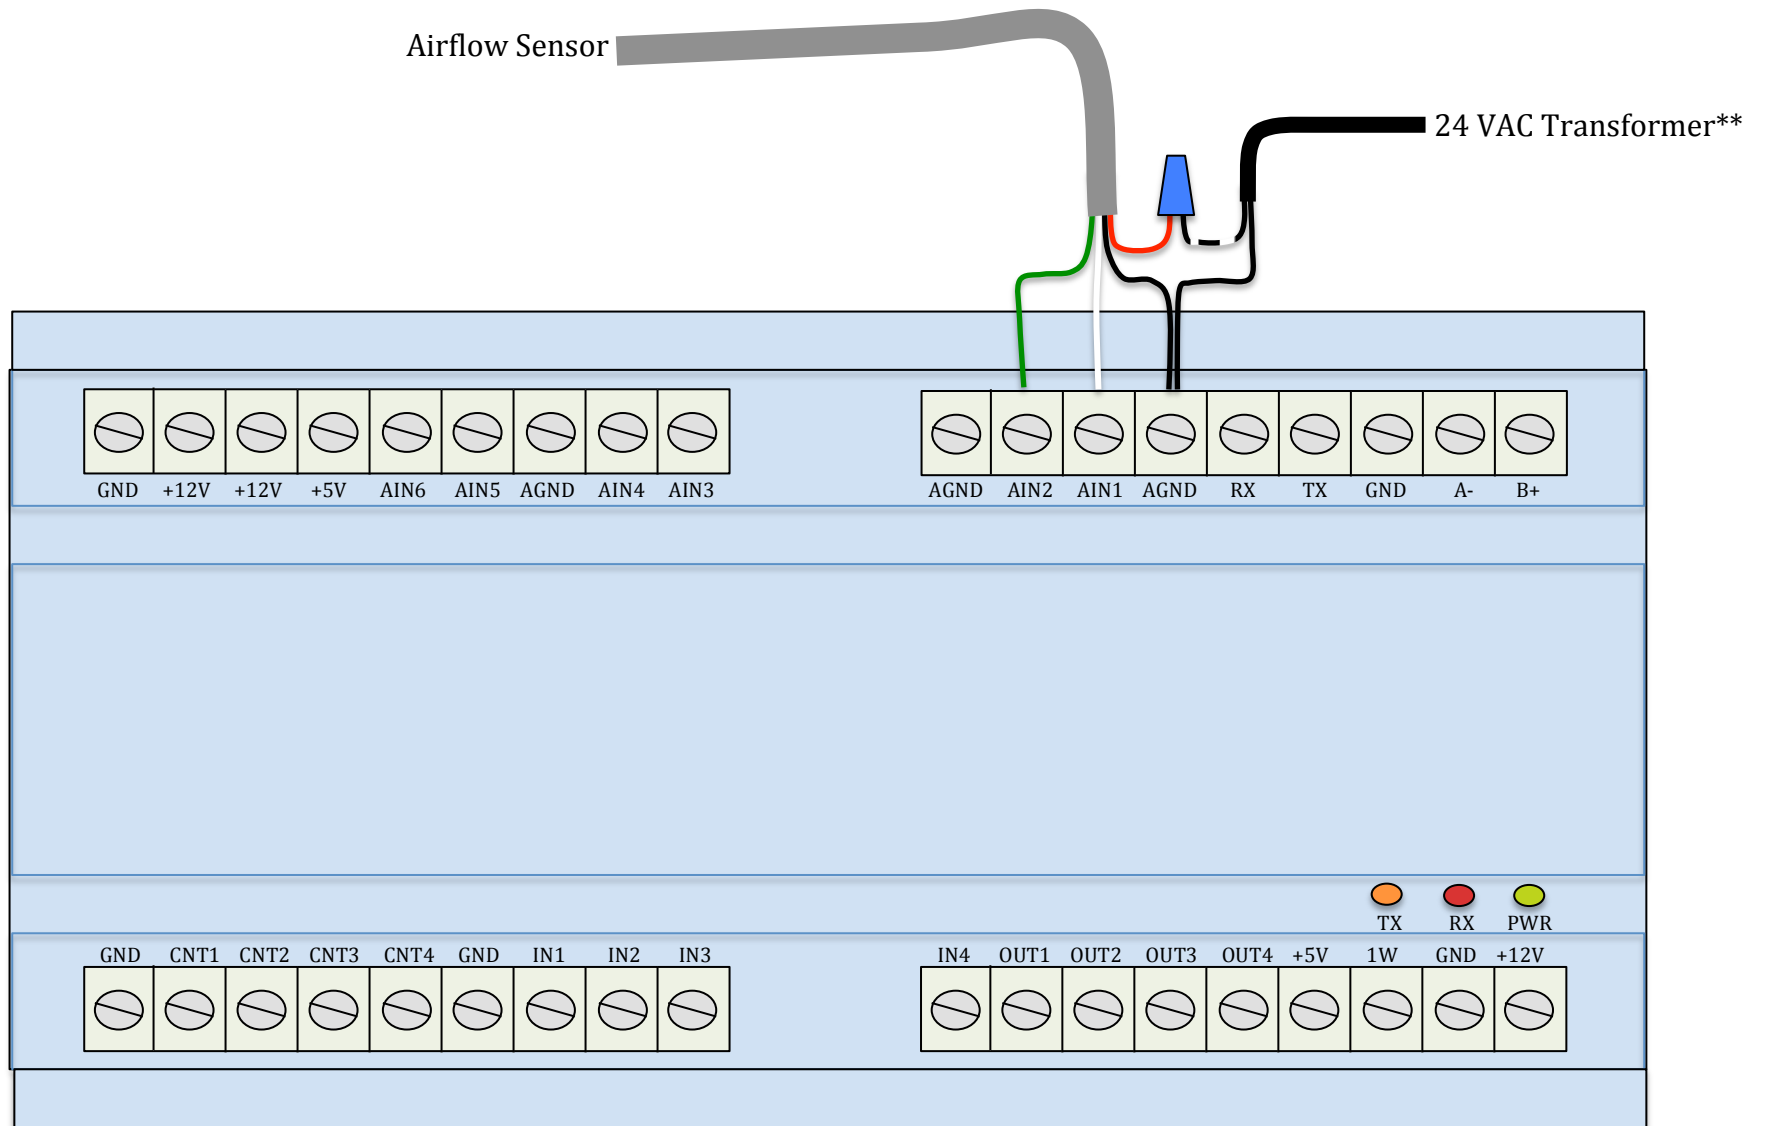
Airflow Sensor

24 VAC Transformer**

GND +12V +12V +5V AIN6 AIN5 AGND AIN4 AIN3

AGND AIN2 AIN1 AGND RX TX GND A- B+

TX RX PWR

GND CNT1 CNT2 CNT3 CNT4 GND IN1 IN2 IN3

IN4 OUT1 OUT2 OUT3 OUT4 +5V 1W GND +12V